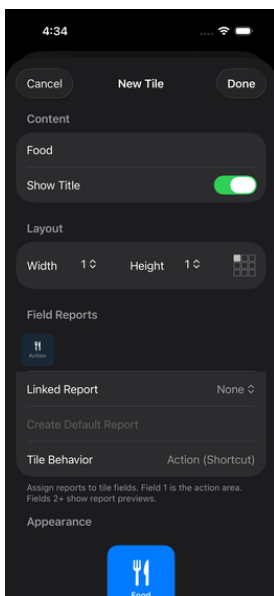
4:34

Cancel
New Tile
Done

Content

Food

Show Title

Layout

Width 1
Height 1

Field Reports

Action

Linked Report
None

Create Default Report

Tile Behavior
Action (Shortcut)

Assign reports to tile fields. Field 1 is the action area. Fields 2+ show report previews.

Appearance

Food